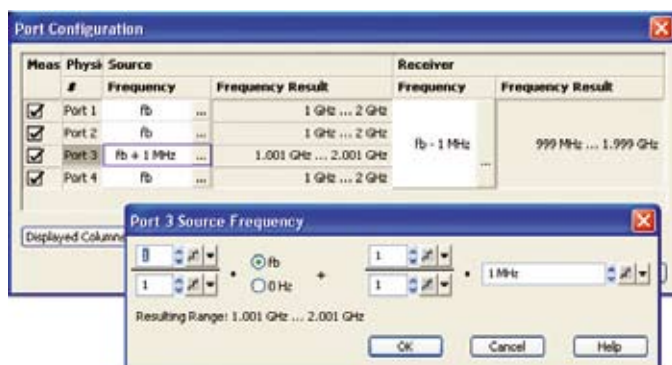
Port Configuration

| Meas | Physi | Source Frequency | | Frequency Result | Receiver Frequency | Frequency Result |
|---|---|---|---|---|---|---|
| ☑ | Port 1 | fb | ... | 1 GHz ... 2 GHz | fb - 1 MHz | 999 MHz ... 1.999 GHz |
| ☑ | Port 2 | fb | ... | 1 GHz ... 2 GHz | | |
| ☑ | Port 3 | fb + 1 MHz | ... | 1.001 GHz ... 2.001 GHz | | |
| ☑ | Port 4 | fb | ... | 1 GHz ... 2 GHz | | |

Displayed Columns

Port 3 Source Frequency

$\frac{1}{1}$ • fb
0 Hz
+ $\frac{1}{1}$ • 1 MHz

Resulting Range: 1.001 GHz ... 2.001 GHz

OK Cancel Help